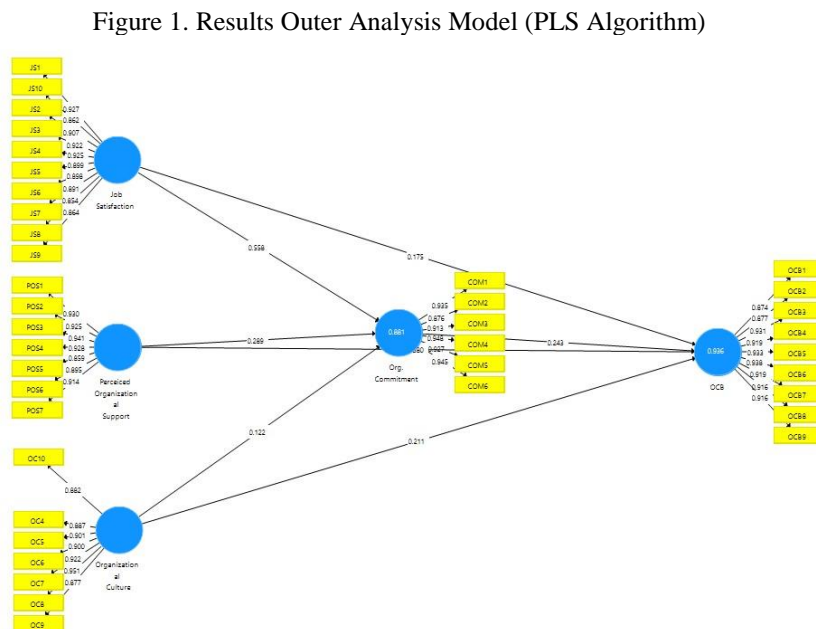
Figure 1. Results Outer Analysis Model (PLS Algorithm)

JS1
JS10
JS2
JS3
JS4
JS5
JS6
JS7
JS8
JS9

0.927
0.862
0.907
0.922
0.925
0.899
0.898
0.891
0.854
0.864

Job Satisfaction

POS1
POS2
POS3
POS4
POS5
POS6
POS7

0.930
0.925
0.941
0.928
0.859
0.865
0.914

Perceived Organizational Support

OC10
OC4
OC5
OC6
OC7
OC8
OC9

0.862
0.887
0.901
0.900
0.922
0.951
0.877

Organizational Culture

0.558
0.289
0.122
0.175
0.211

0.881
Org. Commitment

COM1
COM2
COM3
COM4
COM5
COM6

0.935
0.876
0.913
0.948
0.927
0.945
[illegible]

0.243

0.936
OCB

OCB1
OCB2
OCB3
OCB4
OCB5
OCB6
OCB7
OCB8
OCB9

0.874
0.877
0.931
0.919
0.933
0.938
0.919
0.916
0.916